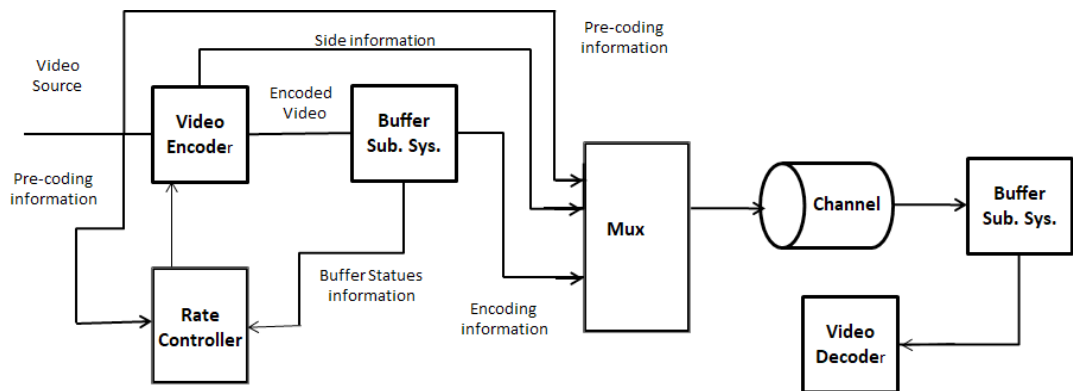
Pre-coding information

Side information

Video Source

Video Encoder

Encoded Video

Buffer Sub. Sys.

Pre-coding information

Mux

Channel

Buffer Sub. Sys.

Rate Controller

Buffer Statues information

Encoding information

Video Decoder